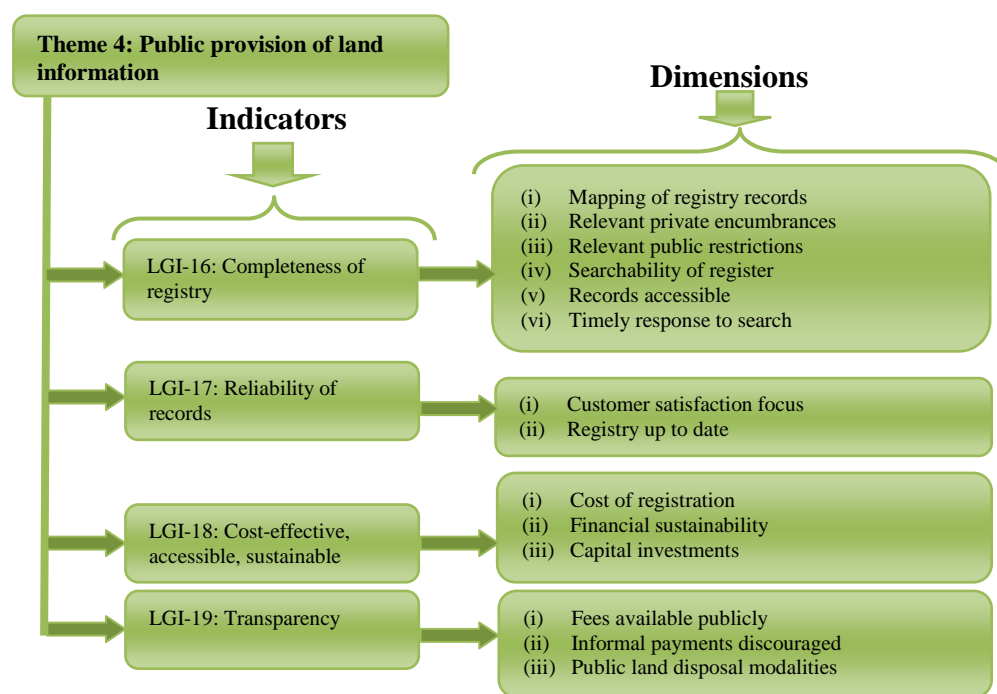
Theme 4: Public provision of land information

Dimensions

Indicators

LGI-16: Completeness of registry

(i) Mapping of registry records
(ii) Relevant private encumbrances
(iii) Relevant public restrictions
(iv) Searchability of register
(v) Records accessible
(vi) Timely response to search

LGI-17: Reliability of records

(i) Customer satisfaction focus
(ii) Registry up to date

LGI-18: Cost-effective, accessible, sustainable

(i) Cost of registration
(ii) Financial sustainability
(iii) Capital investments

LGI-19: Transparency

(i) Fees available publicly
(ii) Informal payments discouraged
(iii) Public land disposal modalities